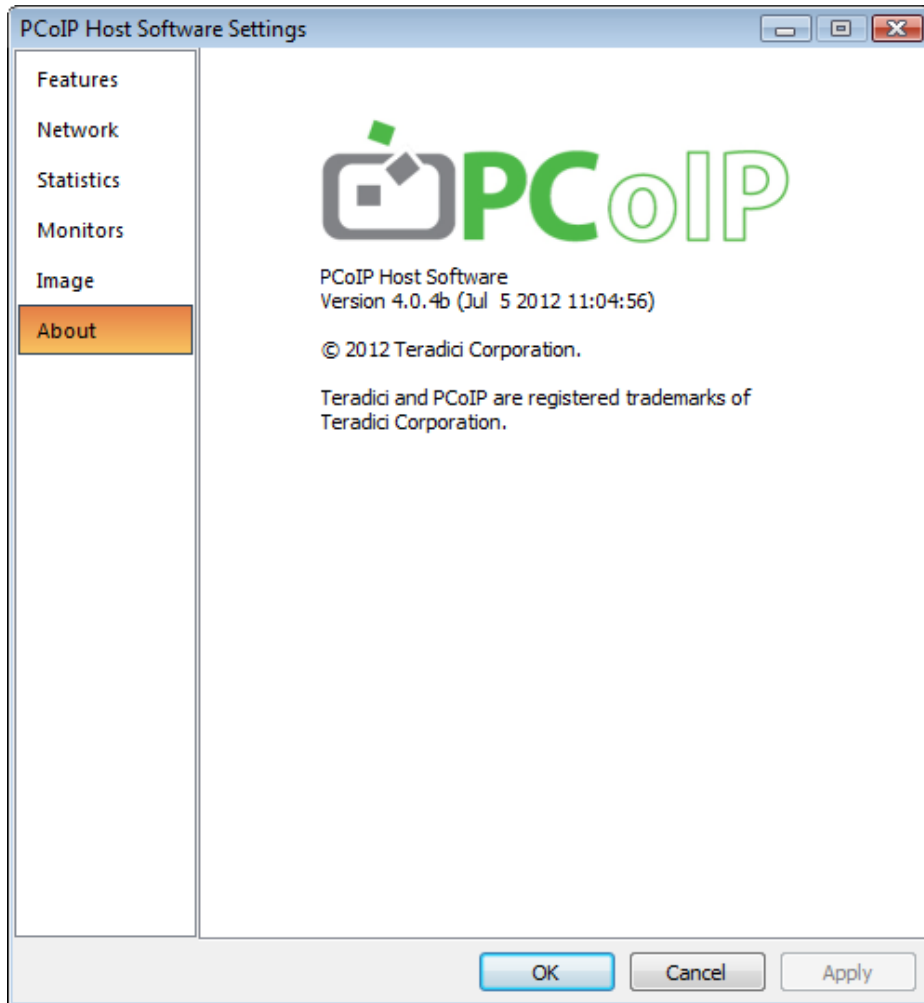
PCoIP Host Software Settings

Features

Network

Statistics

Monitors

Image

About

PCoIP

PCoIP Host Software
Version 4.0.4b (Jul 5 2012 11:04:56)

© 2012 Teradici Corporation.

Teradici and PCoIP are registered trademarks of Teradici Corporation.

OK

Cancel

Apply